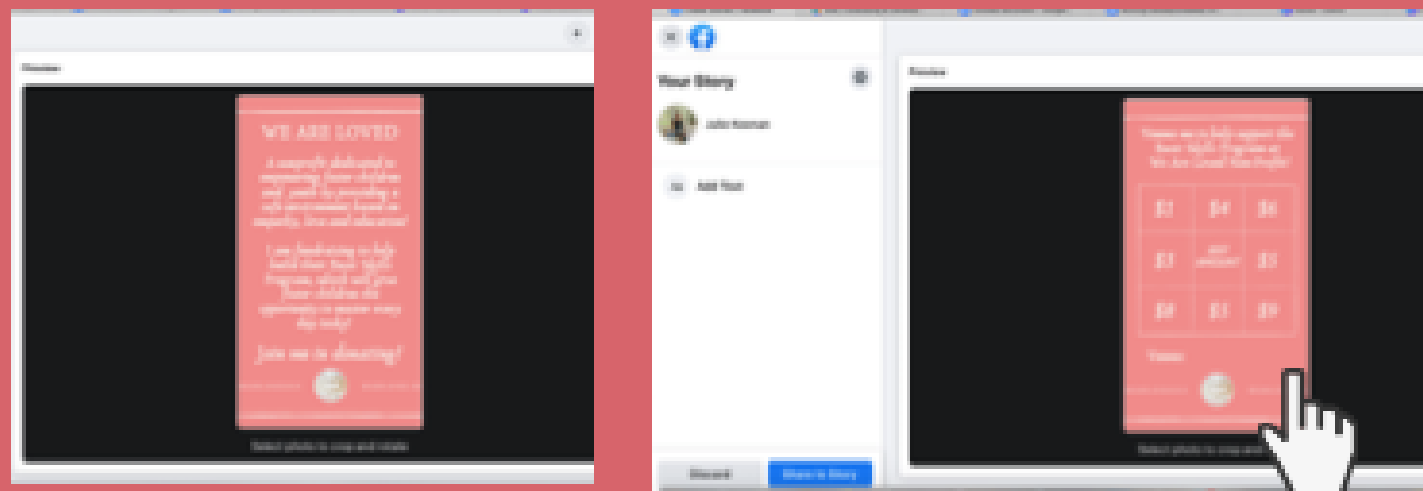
Preview

WE ARE LOVED

A nonprofit dedicated to empowering foster children and youth by providing a safe environment based on empathy, love and education!

I am fundraising to help build their Teen Night Program which will give foster children the opportunity to receive many day today!

Join me in donating!

Select photo to crop and rotate

Your Story

John Keenan

Add Text

Discard

Share to Story

Preview

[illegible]

$1 $4 $6

$3 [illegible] $5

$8 $1 $9

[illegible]

Select photo to crop and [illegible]